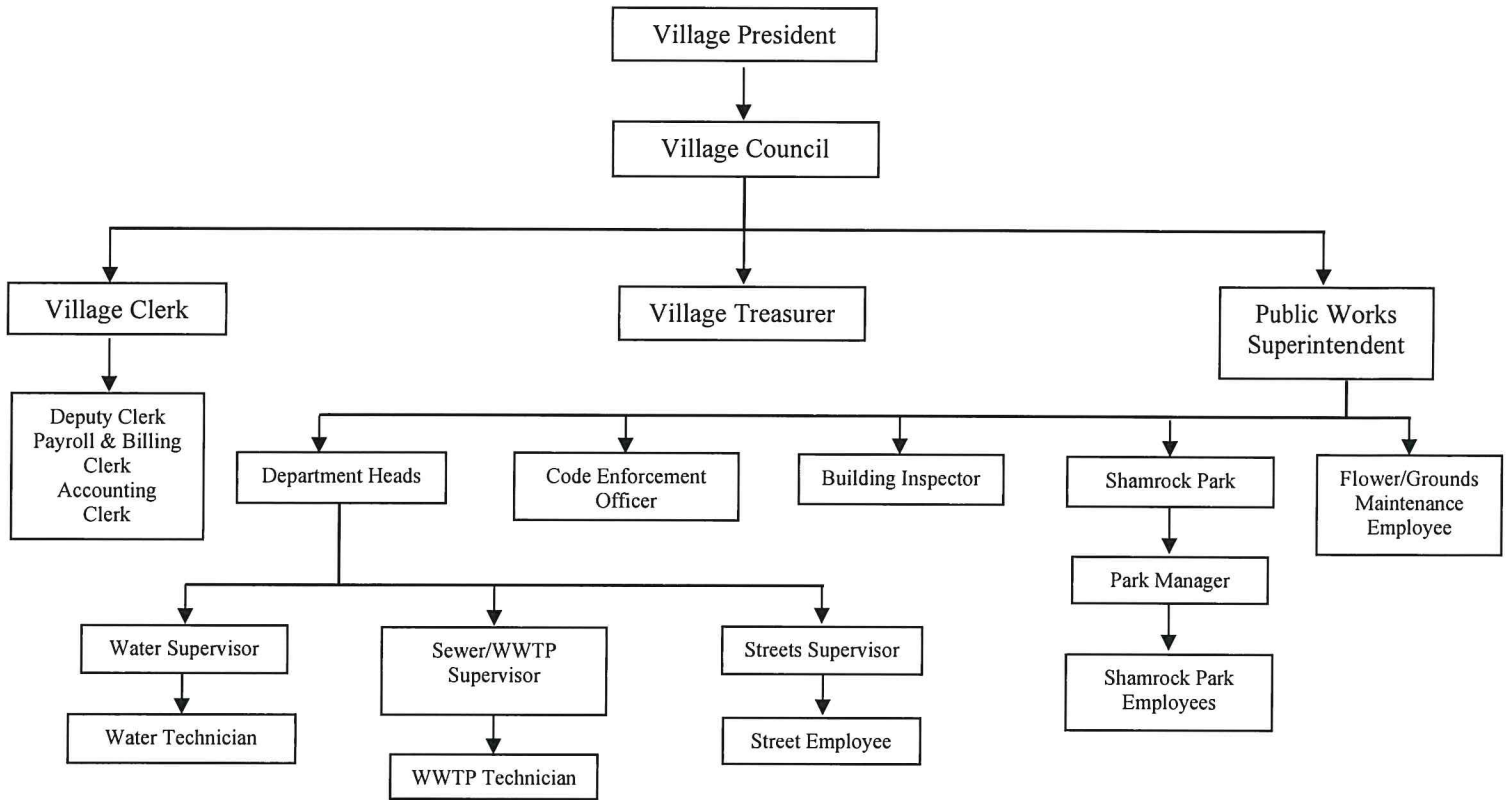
Village President

Village Council

Village Clerk

Village Treasurer

Public Works Superintendent

Deputy Clerk
Payroll & Billing Clerk
Accounting Clerk

Department Heads

Code Enforcement Officer

Building Inspector

Shamrock Park

Flower/Grounds Maintenance Employee

Park Manager

Shamrock Park Employees

Water Supervisor

Water Technician

Sewer/WWTP Supervisor

WWTP Technician

Streets Supervisor

Street Employee